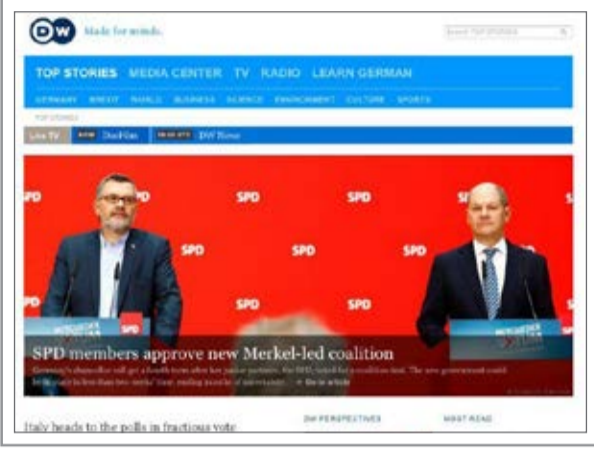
DW Made for minds.

Search TOP STORIES

TOP STORIES MEDIA CENTER TV RADIO LEARN GERMAN

GERMANY BREXIT WORLD BUSINESS SCIENCE ENVIRONMENT CULTURE SPORTS

TOP STORIES

Live TV NOW DocFilm 08:00 UTC DW News

SPD SPD SPD SPD SPD SPD SPD SPD SPD SPD SPD SPD SPD

SPD members approve new Merkel-led coalition

Germany's chancellor will get a fourth term after her junior partners, the SPD, voted for a coalition deal. The new government could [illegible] ending months of uncertainty. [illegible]

Italy heads to the polls in fractious vote

DW PERSPECTIVES

MUST READ